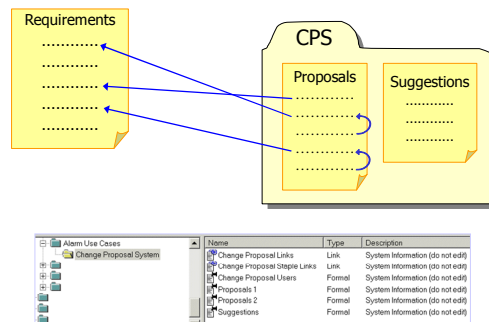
Requirements
..........
..........
..........
..........
..........

CPS

Proposals
..........
..........
..........
..........
..........

Suggestions
..........
..........
..........

Alarm Use Cases
Change Proposal System

| Name | Type | Description |
|---|---|---|
| Change Proposal Links | Link | System Information (do not edit) |
| Change Proposal Staple Links | Link | System Information (do not edit) |
| Change Proposal Users | Formal | System Information (do not edit) |
| Proposals 1 | Formal | System Information (do not edit) |
| Proposals 2 | Formal | System Information (do not edit) |
| Suggestions | Formal | System Information (do not edit) |